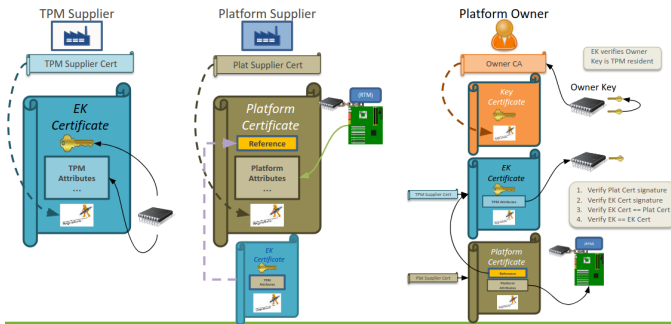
TPM Supplier

TPM Supplier Cert

EK Certificate

TPM Attributes
…

Platform Supplier

Plat Supplier Cert

Platform Certificate

Reference

Platform Attributes
…

(RTM)

EK Certificate

TPM Attributes

Platform Owner

Owner CA

EK verifies Owner Key is TPM resident

Owner Key

Key Certificate

EK Certificate

TPM Attributes

TPM Supplier Cert

1. Verify Plat Cert signature
2. Verify EK Cert signature
3. Verify EK Cert == Plat Cert
4. Verify EK == EK Cert

Platform Certificate

Reference

Platform Attributes

Plat Supplier Cert

(RTM)